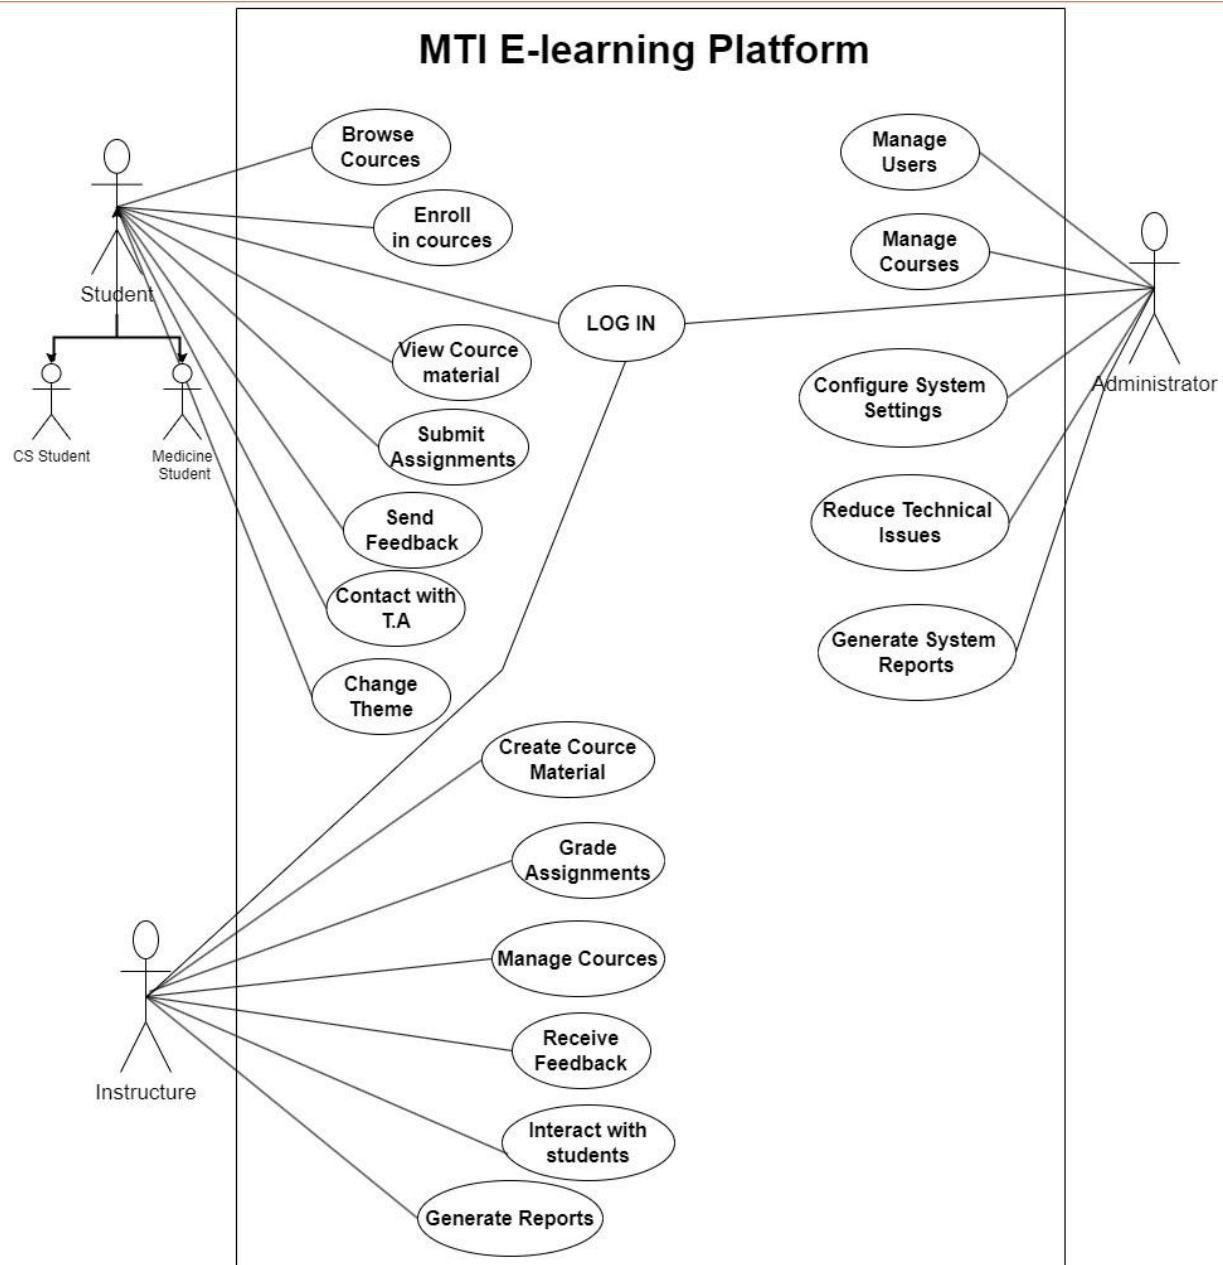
MTI E-learning Platform

Student

CS Student

Medicine Student

Browse Cources

Enroll in cources

LOG IN

View Cource material

Submit Assignments

Send Feedback

Contact with T.A

Change Theme

Manage Users

Manage Courses

Configure System Settings

Reduce Technical Issues

Generate System Reports

Administrator

Create Cource Material

Grade Assignments

Manage Cources

Receive Feedback

Interact with students

Generate Reports

Instructure